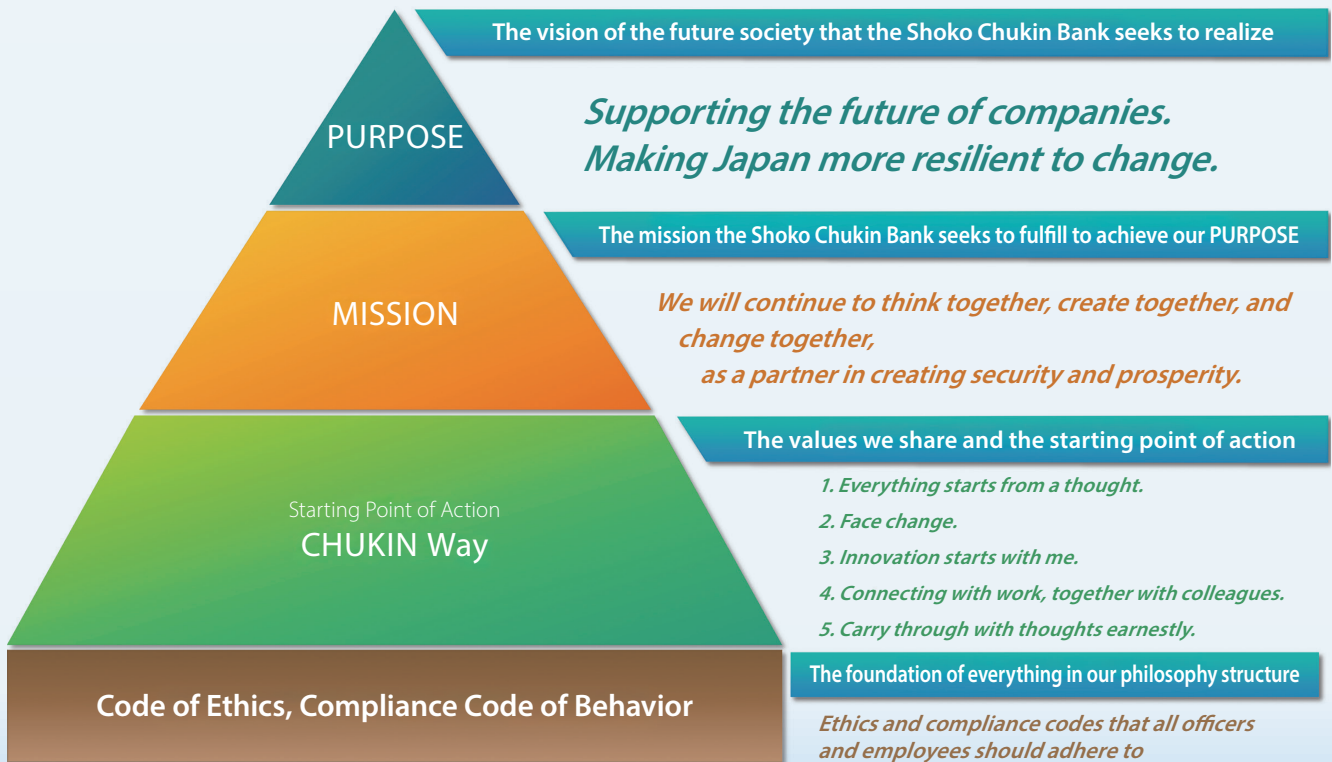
PURPOSE

The vision of the future society that the Shoko Chukin Bank seeks to realize

Supporting the future of companies.
Making Japan more resilient to change.

MISSION

The mission the Shoko Chukin Bank seeks to fulfill to achieve our PURPOSE

We will continue to think together, create together, and change together,
as a partner in creating security and prosperity.

Starting Point of Action
CHUKIN Way

The values we share and the starting point of action

1. Everything starts from a thought.
2. Face change.
3. Innovation starts with me.
4. Connecting with work, together with colleagues.
5. Carry through with thoughts earnestly.

Code of Ethics, Compliance Code of Behavior

The foundation of everything in our philosophy structure

Ethics and compliance codes that all officers and employees should adhere to